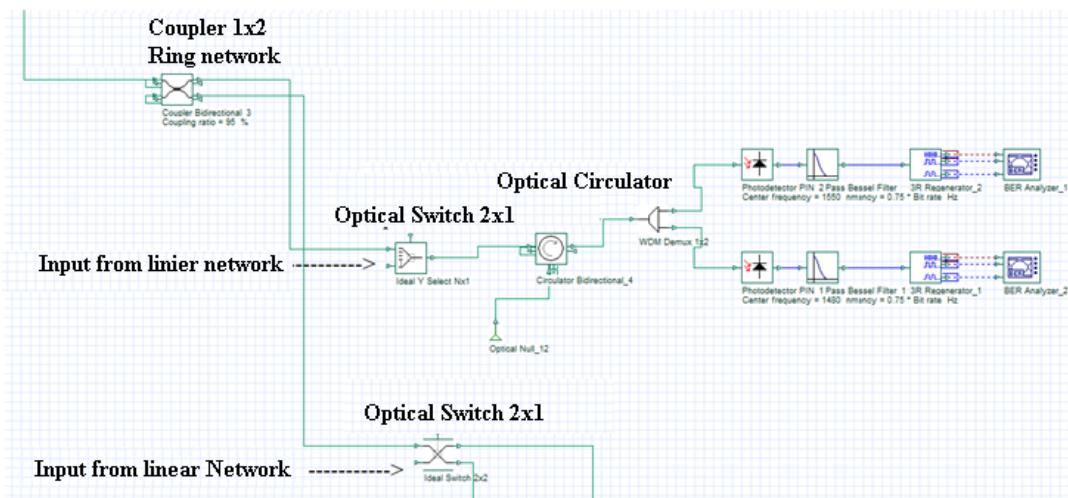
Coupler 1x2
Ring network

Coupler Bidirectional_3
Coupling ratio = 95 %

Optical Circulator

Optical Switch 2x1

Input from linier network

Ideal Y Select Nx1

Circulator Bidirectional_4

Optical Null_12

WDM Demux 1x2

Photodetector PIN_2 Pass Bessel Filter 3R Regenerator_2 BER Analyzer_1
Center frequency = 1550 nm ency = 0.75 * Bit rate Hz

Photodetector PIN_1 Pass Bessel Filter_1 3R Regenerator_1 BER Analyzer_2
Center frequency = 1480 nm ency = 0.75 * Bit rate Hz

Optical Switch 2x1

Input from linear Network

Ideal Switch 2x2